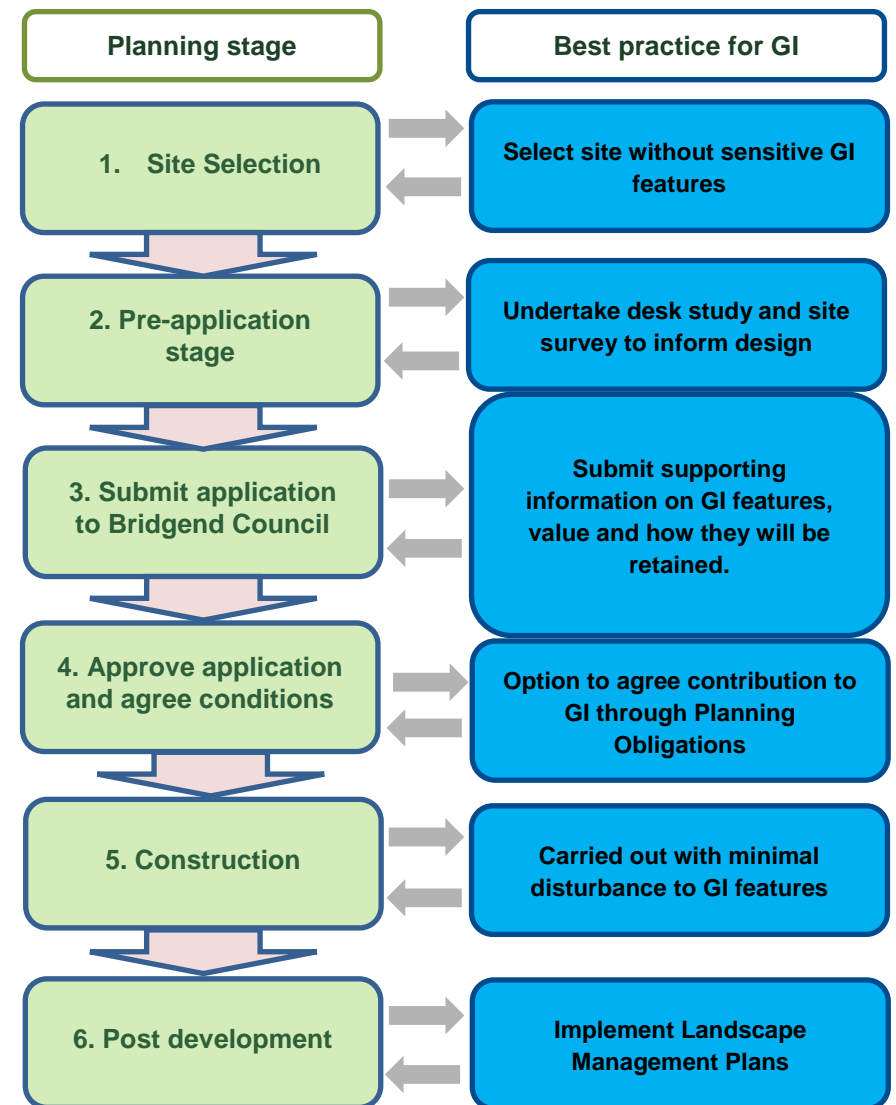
Planning stage

Best practice for GI

1. Site Selection

Select site without sensitive GI features

2. Pre-application stage

Undertake desk study and site survey to inform design

3. Submit application to Bridgend Council

Submit supporting information on GI features, value and how they will be retained.

4. Approve application and agree conditions

Option to agree contribution to GI through Planning Obligations

5. Construction

Carried out with minimal disturbance to GI features

6. Post development

Implement Landscape Management Plans